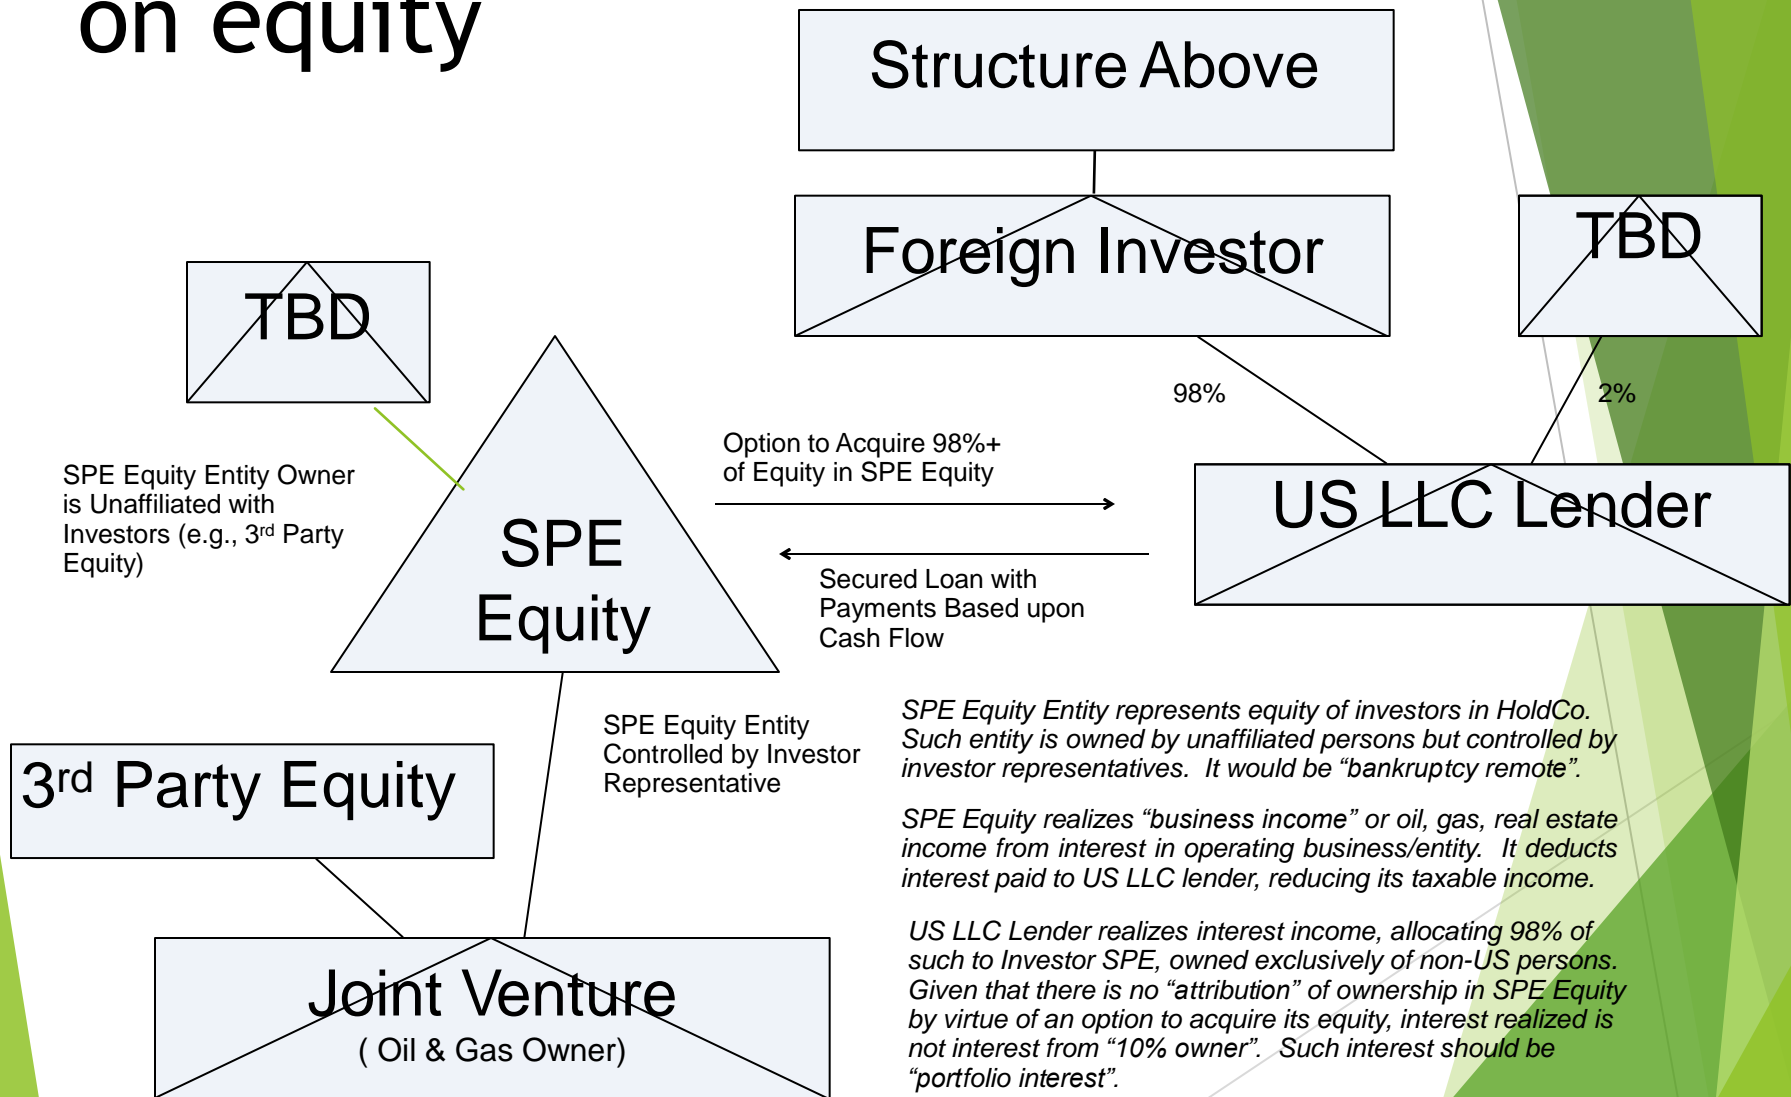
on equity

Structure Above

Foreign Investor

TBD

TBD

98%

2%

SPE Equity Entity Owner is Unaffiliated with Investors (e.g., 3rd Party Equity)

SPE Equity

Option to Acquire 98%+ of Equity in SPE Equity

US LLC Lender

Secured Loan with Payments Based upon Cash Flow

SPE Equity Entity Controlled by Investor Representative

3rd Party Equity

SPE Equity Entity represents equity of investors in HoldCo. Such entity is owned by unaffiliated persons but controlled by investor representatives. It would be “bankruptcy remote”.

SPE Equity realizes “business income” or oil, gas, real estate income from interest in operating business/entity. It deducts interest paid to US LLC lender, reducing its taxable income.

US LLC Lender realizes interest income, allocating 98% of such to Investor SPE, owned exclusively of non-US persons. Given that there is no “attribution” of ownership in SPE Equity by virtue of an option to acquire its equity, interest realized is not interest from “10% owner”. Such interest should be “portfolio interest”.

Joint Venture
( Oil & Gas Owner)